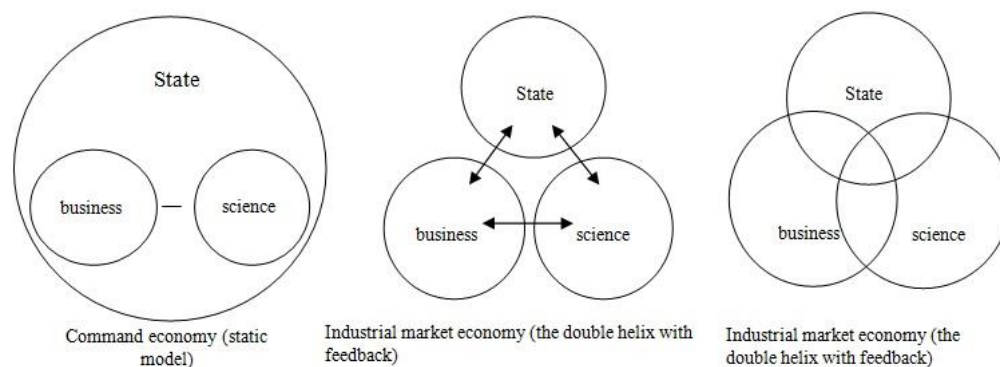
State

business — science

Command economy (static model)

State

business

science

Industrial market economy (the double helix with feedback)

State

business

science

Industrial market economy (the double helix with feedback)